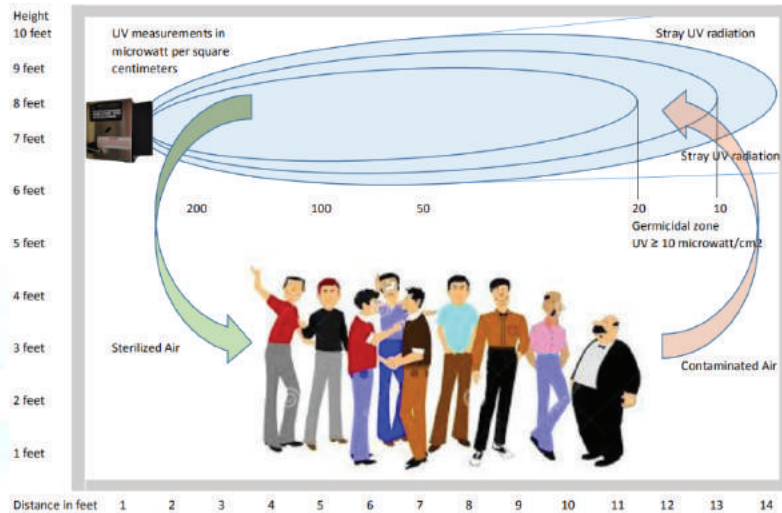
Height
10 feet
9 feet
8 feet
7 feet
6 feet
5 feet
4 feet
3 feet
2 feet
1 feet

UV measurements in microwatt per square centimeters

Stray UV radiation

Stray UV radiation

200
100
50
20
10

Germicidal zone
UV ≥ 10 microwatt/cm2

Sterilized Air

Contaminated Air

Distance in feet 1 2 3 4 5 6 7 8 9 10 11 12 13 14